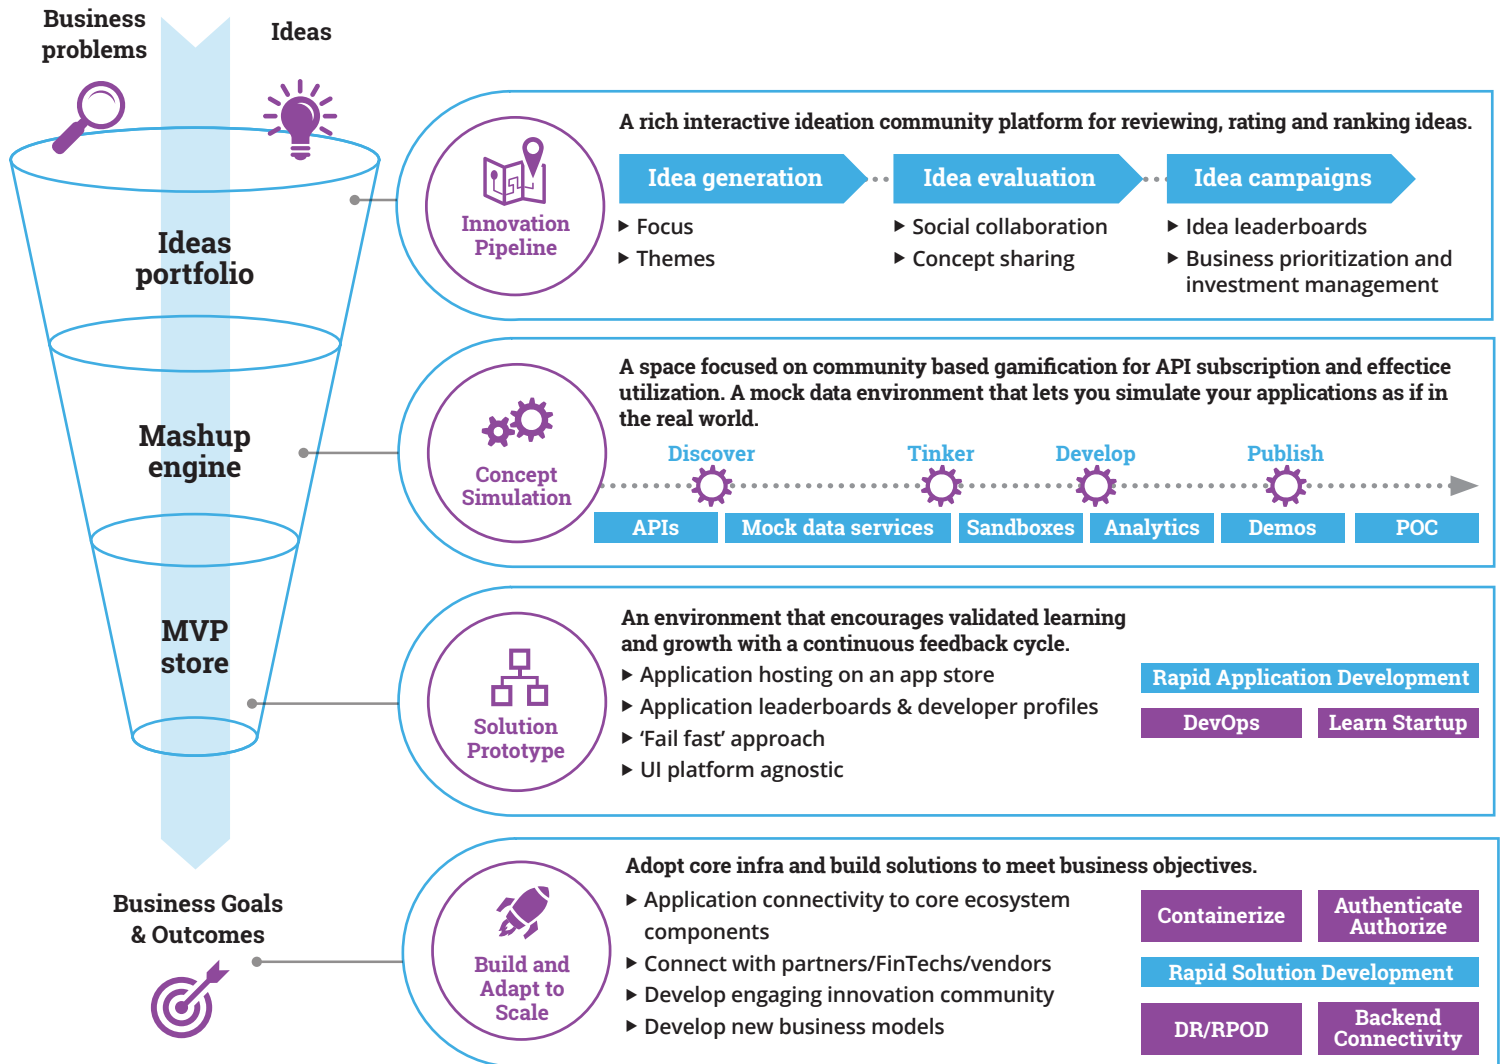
Business problems

Ideas

Ideas portfolio

Mashup engine

MVP store

Business Goals & Outcomes

Innovation Pipeline

A rich interactive ideation community platform for reviewing, rating and ranking ideas.

Idea generation

Idea evaluation

Idea campaigns

▸ Focus
▸ Themes

▸ Social collaboration
▸ Concept sharing

▸ Idea leaderboards
▸ Business prioritization and investment management

Concept Simulation

A space focused on community based gamification for API subscription and effectice utilization. A mock data environment that lets you simulate your applications as if in the real world.

Discover

Tinker

Develop

Publish

| APIs | Mock data services | Sandboxes | Analytics | Demos | POC |
|---|---|---|---|---|---|

Solution Prototype

An environment that encourages validated learning and growth with a continuous feedback cycle.

▸ Application hosting on an app store
▸ Application leaderboards & developer profiles
▸ 'Fail fast' approach
▸ UI platform agnostic

Rapid Application Development

DevOps

Learn Startup

Build and Adapt to Scale

Adopt core infra and build solutions to meet business objectives.

▸ Application connectivity to core ecosystem components
▸ Connect with partners/FinTechs/vendors
▸ Develop engaging innovation community
▸ Develop new business models

Containerize

Authenticate Authorize

Rapid Solution Development

DR/RPOD

Backend Connectivity